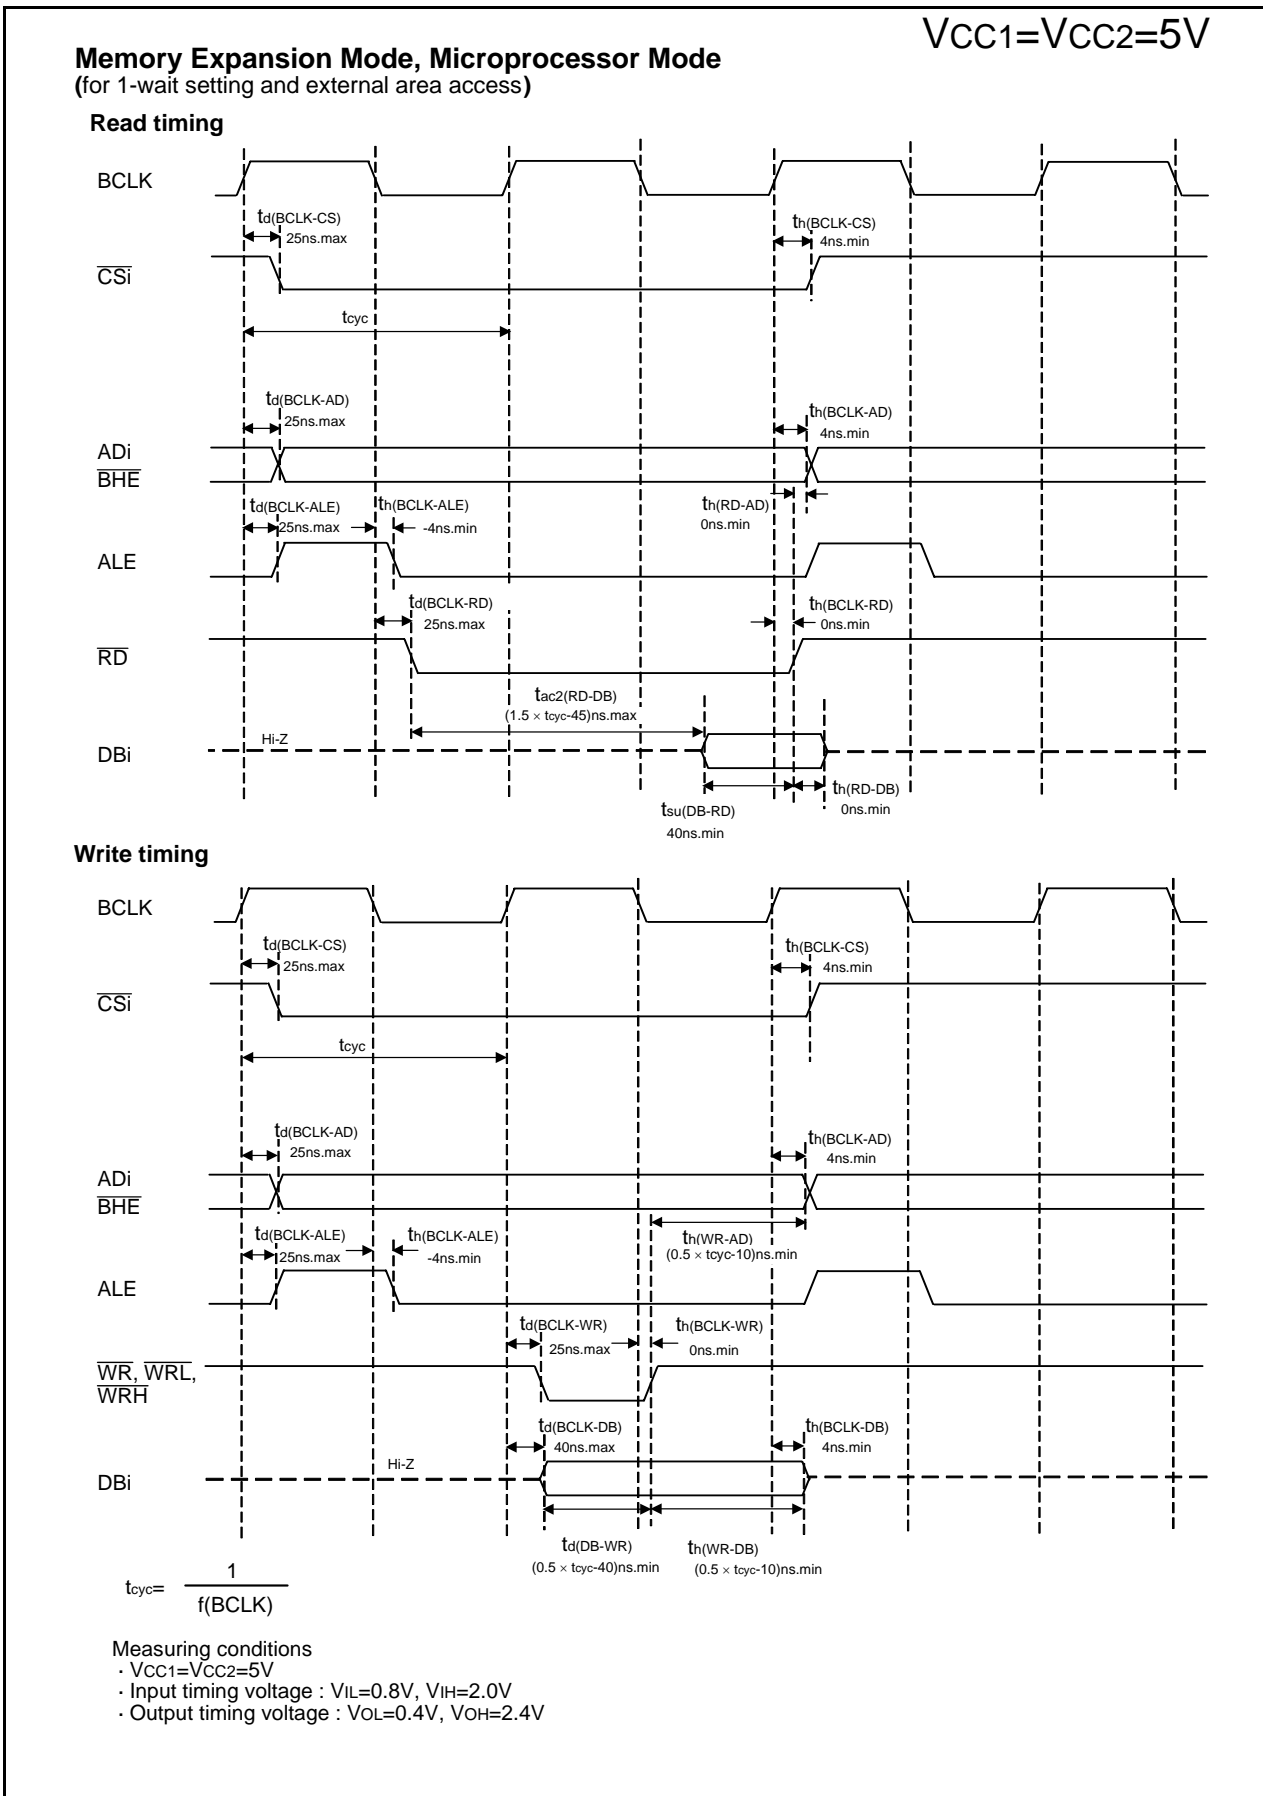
$V_{CC1}=V_{CC2}=5V$

**Memory Expansion Mode, Microprocessor Mode**
(for 1-wait setting and external area access)

**Read timing**

BCLK

$t_{d(BCLK-CS)}$
25ns.max

$t_{h(BCLK-CS)}$
4ns.min

$\overline{CSi}$

$t_{cyc}$

$t_{d(BCLK-AD)}$
25ns.max

$t_{h(BCLK-AD)}$
4ns.min

ADi
$\overline{BHE}$

$t_{d(BCLK-ALE)}$
25ns.max

$t_{h(BCLK-ALE)}$
-4ns.min

$t_{h(RD-AD)}$
0ns.min

ALE

$t_{d(BCLK-RD)}$
25ns.max

$t_{h(BCLK-RD)}$
0ns.min

$\overline{RD}$

$t_{ac2(RD-DB)}$
(1.5 × $t_{cyc}$-45)ns.max

Hi-Z

DBi

$t_{su(DB-RD)}$
40ns.min

$t_{h(RD-DB)}$
0ns.min

**Write timing**

BCLK

$t_{d(BCLK-CS)}$
25ns.max

$t_{h(BCLK-CS)}$
4ns.min

$\overline{CSi}$

$t_{cyc}$

$t_{d(BCLK-AD)}$
25ns.max

$t_{h(BCLK-AD)}$
4ns.min

ADi
$\overline{BHE}$

$t_{d(BCLK-ALE)}$
25ns.max

$t_{h(BCLK-ALE)}$
-4ns.min

$t_{h(WR-AD)}$
(0.5 × $t_{cyc}$-10)ns.min

ALE

$t_{d(BCLK-WR)}$
25ns.max

$t_{h(BCLK-WR)}$
0ns.min

$\overline{WR}$, $\overline{WRL}$, $\overline{WRH}$

$t_{d(BCLK-DB)}$
40ns.max

$t_{h(BCLK-DB)}$
4ns.min

Hi-Z

DBi

$t_{d(DB-WR)}$
(0.5 × $t_{cyc}$-40)ns.min

$t_{h(WR-DB)}$
(0.5 × $t_{cyc}$-10)ns.min

$t_{cyc}= \frac{1}{f(BCLK)}$

Measuring conditions
· $V_{CC1}=V_{CC2}=5V$
· Input timing voltage : $V_{IL}=0.8V$, $V_{IH}=2.0V$
· Output timing voltage : $V_{OL}=0.4V$, $V_{OH}=2.4V$